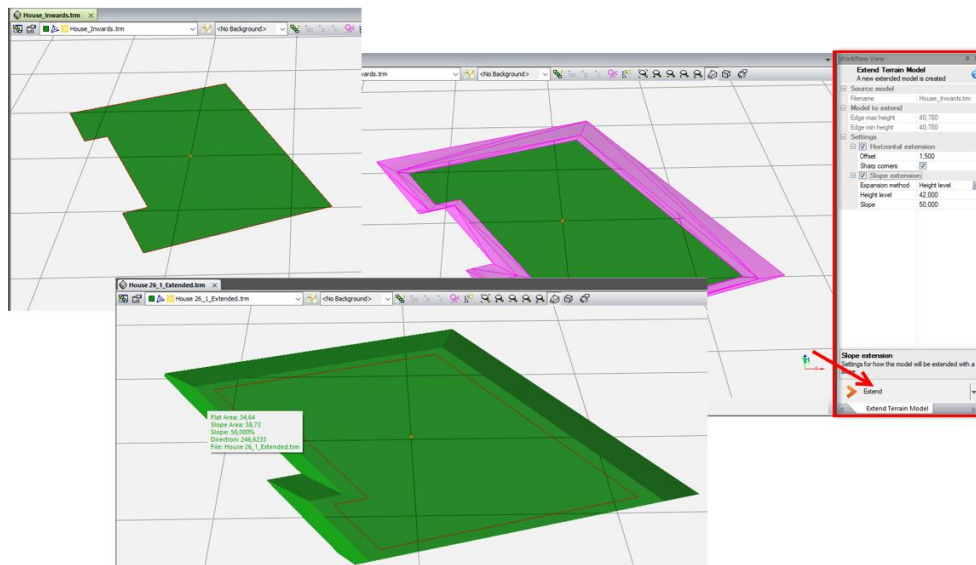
House_Inwards.trm ×

House_Inwards.trm <No Background>

wards.trm <No Background>

Workflow View

Extend Terrain Model
A new extended model is created

Source model
Filename House_Inwards.trm
Model to extend
Edge max height 40,780
Edge min height 40,780
Settings
Horizontal extension
Offset 1,500
Sharp corners
Slope extension
Expansion method Height level
Height level 42,000
Slope 50,000

Slope extension
Settings for how the model will be extended with a

Extend

Extend Terrain Model

House 26_1_Extended.trm ×

House 26_1_Extended.trm <No Background>

Plat Area: 34,64
Slope Area: 38,73
Slope: 50,000%
Direction: 246,6233
File: House 26_1_Extended.trm